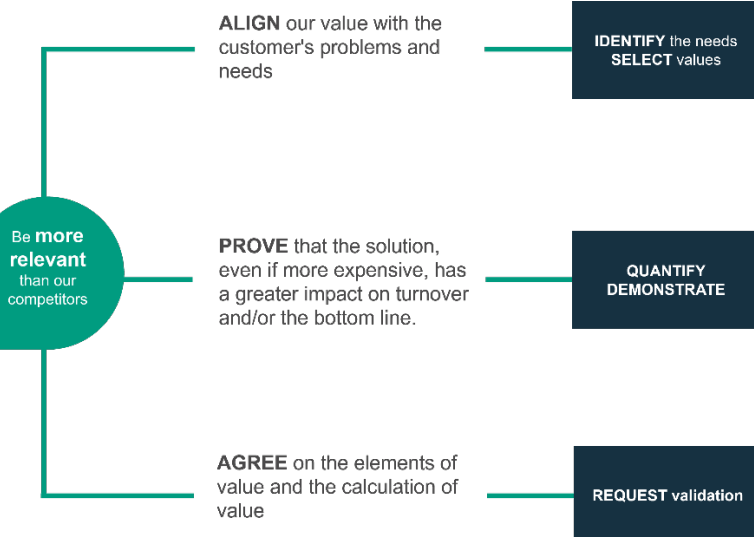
Be more relevant than our competitors

ALIGN our value with the customer's problems and needs

IDENTIFY the needs
SELECT values

PROVE that the solution, even if more expensive, has a greater impact on turnover and/or the bottom line.

QUANTIFY
DEMONSTRATE

AGREE on the elements of value and the calculation of value

REQUEST validation